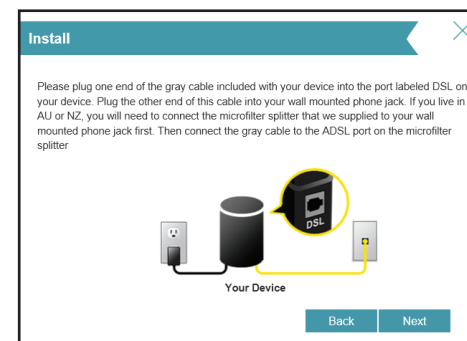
Install

Please plug one end of the gray cable included with your device into the port labeled DSL on your device. Plug the other end of this cable into your wall mounted phone jack. If you live in AU or NZ, you will need to connect the microfilter splitter that we supplied to your wall mounted phone jack first. Then connect the gray cable to the ADSL port on the microfilter splitter

DSL

Your Device

Back Next